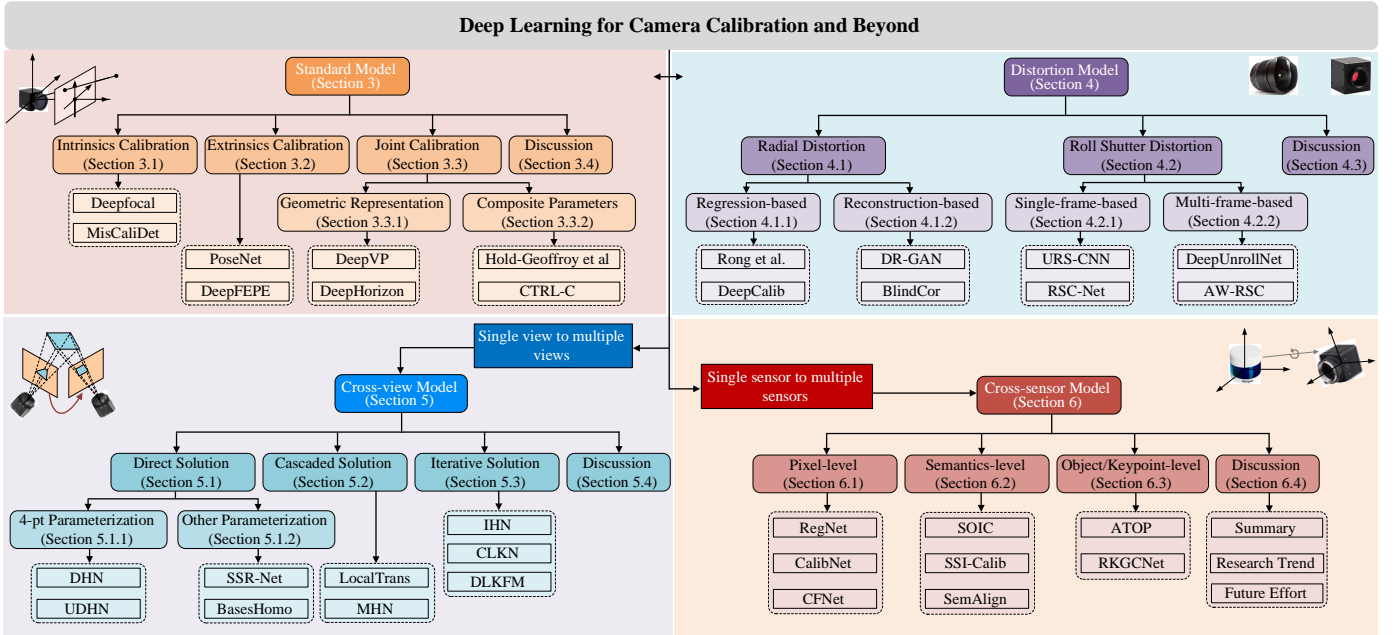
Deep Learning for Camera Calibration and Beyond

Standard Model
(Section 3)

Intrinsics Calibration
(Section 3.1)

Extrinsics Calibration
(Section 3.2)

Joint Calibration
(Section 3.3)

Discussion
(Section 3.4)

Deepfocal

MisCaliDet

Geometric Representation
(Section 3.3.1)

Composite Parameters
(Section 3.3.2)

PoseNet

DeepFEPE

DeepVP

DeepHorizon

Hold-Geoffroy et al

CTRL-C

Distortion Model
(Section 4)

Radial Distortion
(Section 4.1)

Roll Shutter Distortion
(Section 4.2)

Discussion
(Section 4.3)

Regression-based
(Section 4.1.1)

Reconstruction-based
(Section 4.1.2)

Single-frame-based
(Section 4.2.1)

Multi-frame-based
(Section 4.2.2)

Rong et al.

DeepCalib

DR-GAN

BlindCor

URS-CNN

RSC-Net

DeepUnrollNet

AW-RSC

Single view to multiple views

Cross-view Model
(Section 5)

Direct Solution
(Section 5.1)

Cascaded Solution
(Section 5.2)

Iterative Solution
(Section 5.3)

Discussion
(Section 5.4)

4-pt Parameterization
(Section 5.1.1)

Other Parameterization
(Section 5.1.2)

DHN

UDHN

SSR-Net

BasesHomo

LocalTrans

MHN

IHN

CLKN

DLKFM

Single sensor to multiple sensors

Cross-sensor Model
(Section 6)

Pixel-level
(Section 6.1)

Semantics-level
(Section 6.2)

Object/Keypoint-level
(Section 6.3)

Discussion
(Section 6.4)

RegNet

CalibNet

CFNet

SOIC

SSI-Calib

SemAlign

ATOP

RKGCNet

Summary

Research Trend

Future Effort